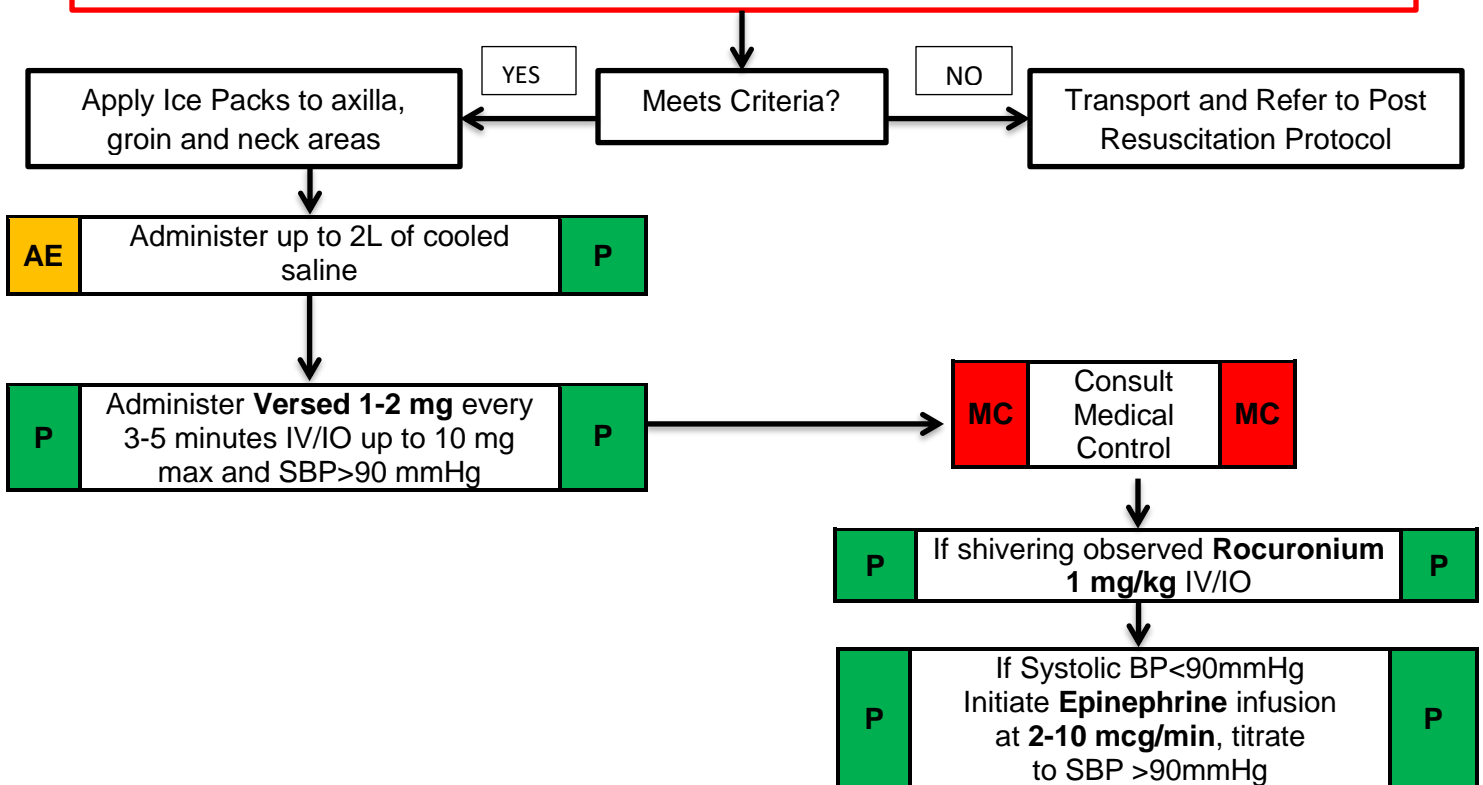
Meets Criteria?

YES

Apply Ice Packs to axilla, groin and neck areas

NO

Transport and Refer to Post Resuscitation Protocol

AE | Administer up to 2L of cooled saline | P

P | Administer **Versed 1-2 mg** every 3-5 minutes IV/IO up to 10 mg max and SBP>90 mmHg | P

MC | Consult Medical Control | MC

P | If shivering observed **Rocuronium 1 mg/kg** IV/IO | P

P | If Systolic BP<90mmHg Initiate **Epinephrine** infusion at **2-10 mcg/min**, titrate to SBP >90mmHg | P